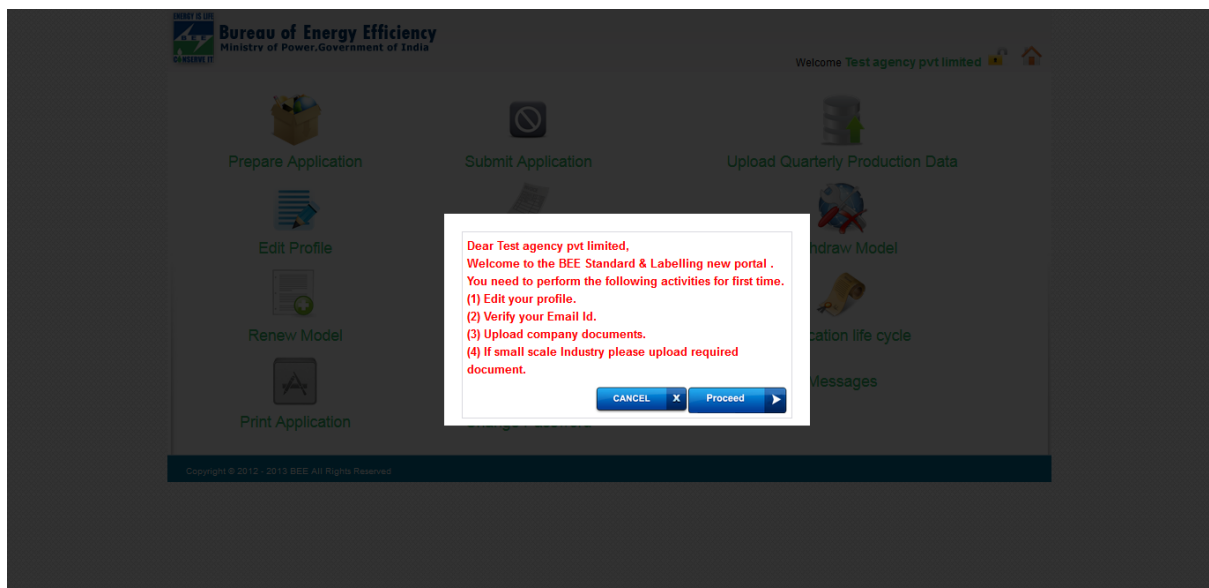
ENERGY IS LIFE
CONSERVE IT
Bureau of Energy Efficiency
Ministry of Power,Government of India

Welcome Test agency pvt limited

Prepare Application
Submit Application
Upload Quarterly Production Data
Edit Profile
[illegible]ndraw Model
Renew Model
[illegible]cation life cycle
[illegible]Messages
Print Application

Dear Test agency pvt limited,
Welcome to the BEE Standard & Labelling new portal .
You need to perform the following activities for first time.
(1) Edit your profile.
(2) Verify your Email Id.
(3) Upload company documents.
(4) If small scale Industry please upload required document.

CANCEL X
Proceed

Copyright © 2012 - 2013 BEE All Rights Reserved